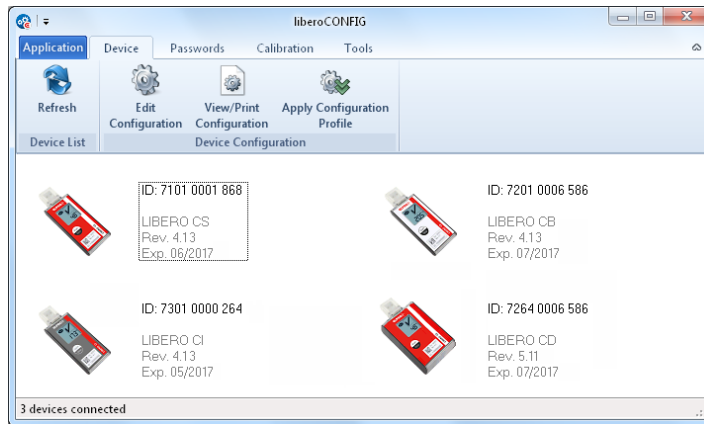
liberoCONFIG

Application Device Passwords Calibration Tools

Refresh
Device List

Edit Configuration
View/Print Configuration
Apply Configuration Profile
Device Configuration

ID: 7101 0001 868
LIBERO CS
Rev. 4.13
Exp. 06/2017

ID: 7201 0006 586
LIBERO CB
Rev. 4.13
Exp. 07/2017

ID: 7301 0000 264
LIBERO CI
Rev. 4.13
Exp. 05/2017

ID: 7264 0006 586
LIBERO CD
Rev. 5.11
Exp. 07/2017

3 devices connected